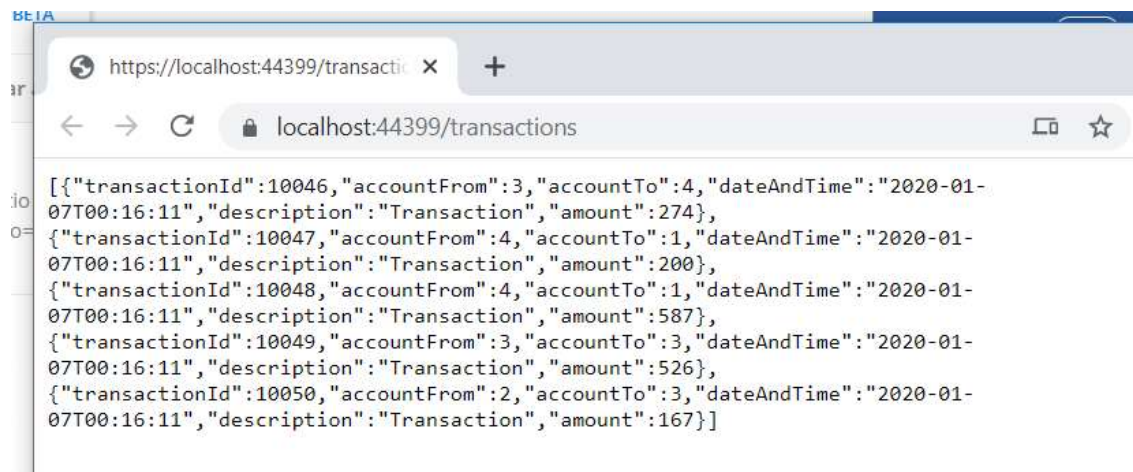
BETA

ar

io
o=

https://localhost:44399/transacti ×
+

localhost:44399/transactions

[{"transactionId":10046,"accountFrom":3,"accountTo":4,"dateAndTime":"2020-01-07T00:16:11","description":"Transaction","amount":274},
{"transactionId":10047,"accountFrom":4,"accountTo":1,"dateAndTime":"2020-01-07T00:16:11","description":"Transaction","amount":200},
{"transactionId":10048,"accountFrom":4,"accountTo":1,"dateAndTime":"2020-01-07T00:16:11","description":"Transaction","amount":587},
{"transactionId":10049,"accountFrom":3,"accountTo":3,"dateAndTime":"2020-01-07T00:16:11","description":"Transaction","amount":526},
{"transactionId":10050,"accountFrom":2,"accountTo":3,"dateAndTime":"2020-01-07T00:16:11","description":"Transaction","amount":167}]